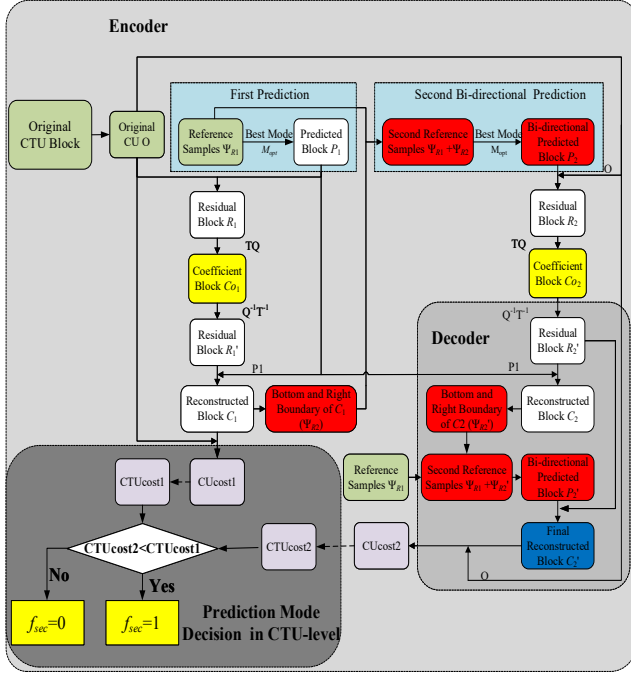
Encoder

Original CTU Block

Original CU O

First Prediction

Reference Samples $\Psi_{R1}$

Best Mode $M_{opt}$

Predicted Block $P_1$

Second Bi-directional Prediction

Second Reference Samples $\Psi_{R1}+\Psi_{R2}$

Best Mode $M_{opt}$

Bi-directional Predicted Block $P_2$

O

Residual Block $R_1$

TQ

Coefficient Block $Co_1$

$Q^{-1}T^{-1}$

Residual Block $R_1'$

P1

Reconstructed Block $C_1$

Bottom and Right Boundary of $C_1$ ($\Psi_{R2}$)

Residual Block $R_2$

TQ

Coefficient Block $Co_2$

$Q^{-1}T^{-1}$

Decoder

Residual Block $R_2'$

P1

Bottom and Right Boundary of C2 ($\Psi_{R2}'$)

Reconstructed Block $C_2$

Reference Samples $\Psi_{R1}$

Second Reference Samples $\Psi_{R1}+\Psi_{R2}'$

Bi-directional Predicted Block $P_2'$

Final Reconstructed Block $C_2'$

O

CTUcost1

CUcost1

CTUcost2<CTUcost1

CTUcost2

CUcost2

No

Yes

$f_{sec}$=0

$f_{sec}$=1

Prediction Mode Decision in CTU-level